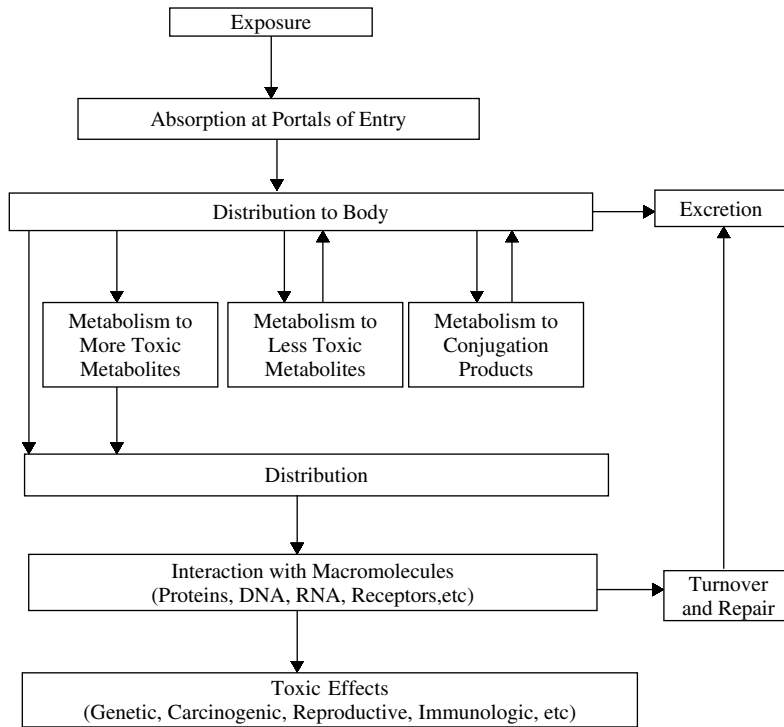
Exposure

Absorption at Portals of Entry

Distribution to Body

Excretion

Metabolism to More Toxic Metabolites

Metabolism to Less Toxic Metabolites

Metabolism to Conjugation Products

Distribution

Interaction with Macromolecules (Proteins, DNA, RNA, Receptors,etc)

Turnover and Repair

Toxic Effects (Genetic, Carcinogenic, Reproductive, Immunologic, etc)